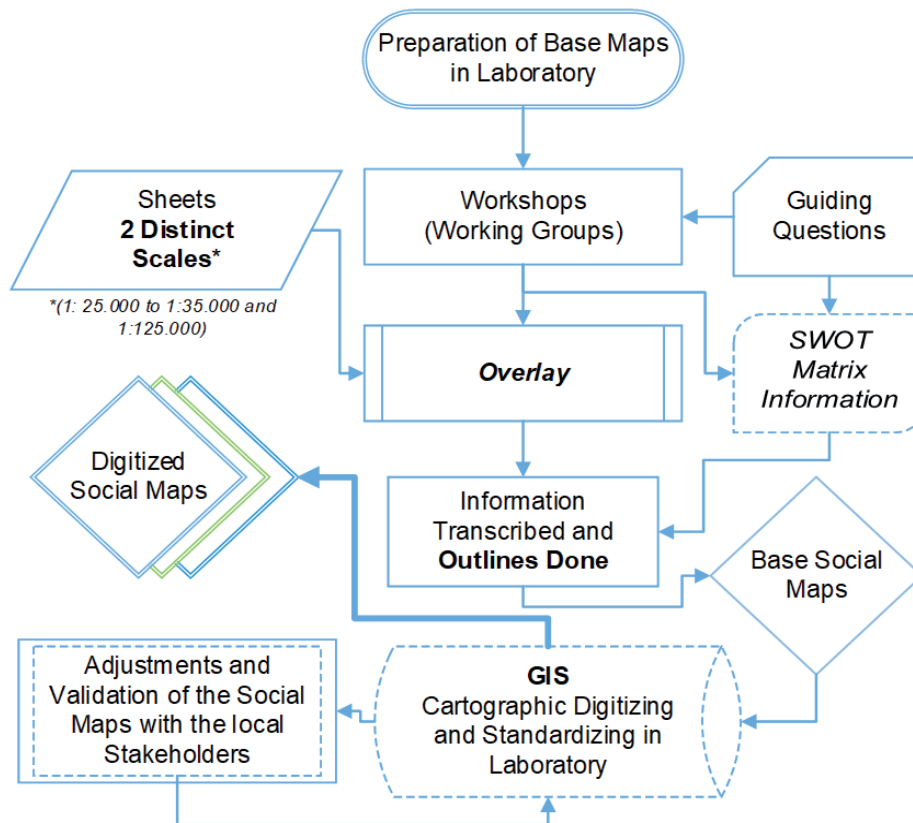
Preparation of Base Maps in Laboratory

Sheets
**2 Distinct Scales***

*(1: 25.000 to 1:35.000 and 1:125.000)

Workshops (Working Groups)

Guiding Questions

*Overlay*

*SWOT Matrix Information*

Digitized Social Maps

Information Transcribed and **Outlines Done**

Base Social Maps

Adjustments and Validation of the Social Maps with the local Stakeholders

**GIS**
Cartographic Digitizing and Standardizing in Laboratory